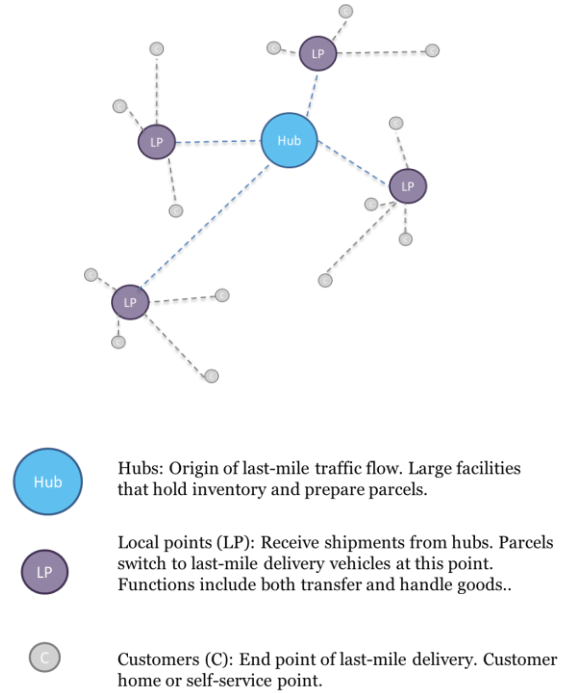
LP

LP

Hub

LP

LP

Hub

Hubs: Origin of last-mile traffic flow. Large facilities that hold inventory and prepare parcels.

LP

Local points (LP): Receive shipments from hubs. Parcels switch to last-mile delivery vehicles at this point. Functions include both transfer and handle goods..

C

Customers (C): End point of last-mile delivery. Customer home or self-service point.